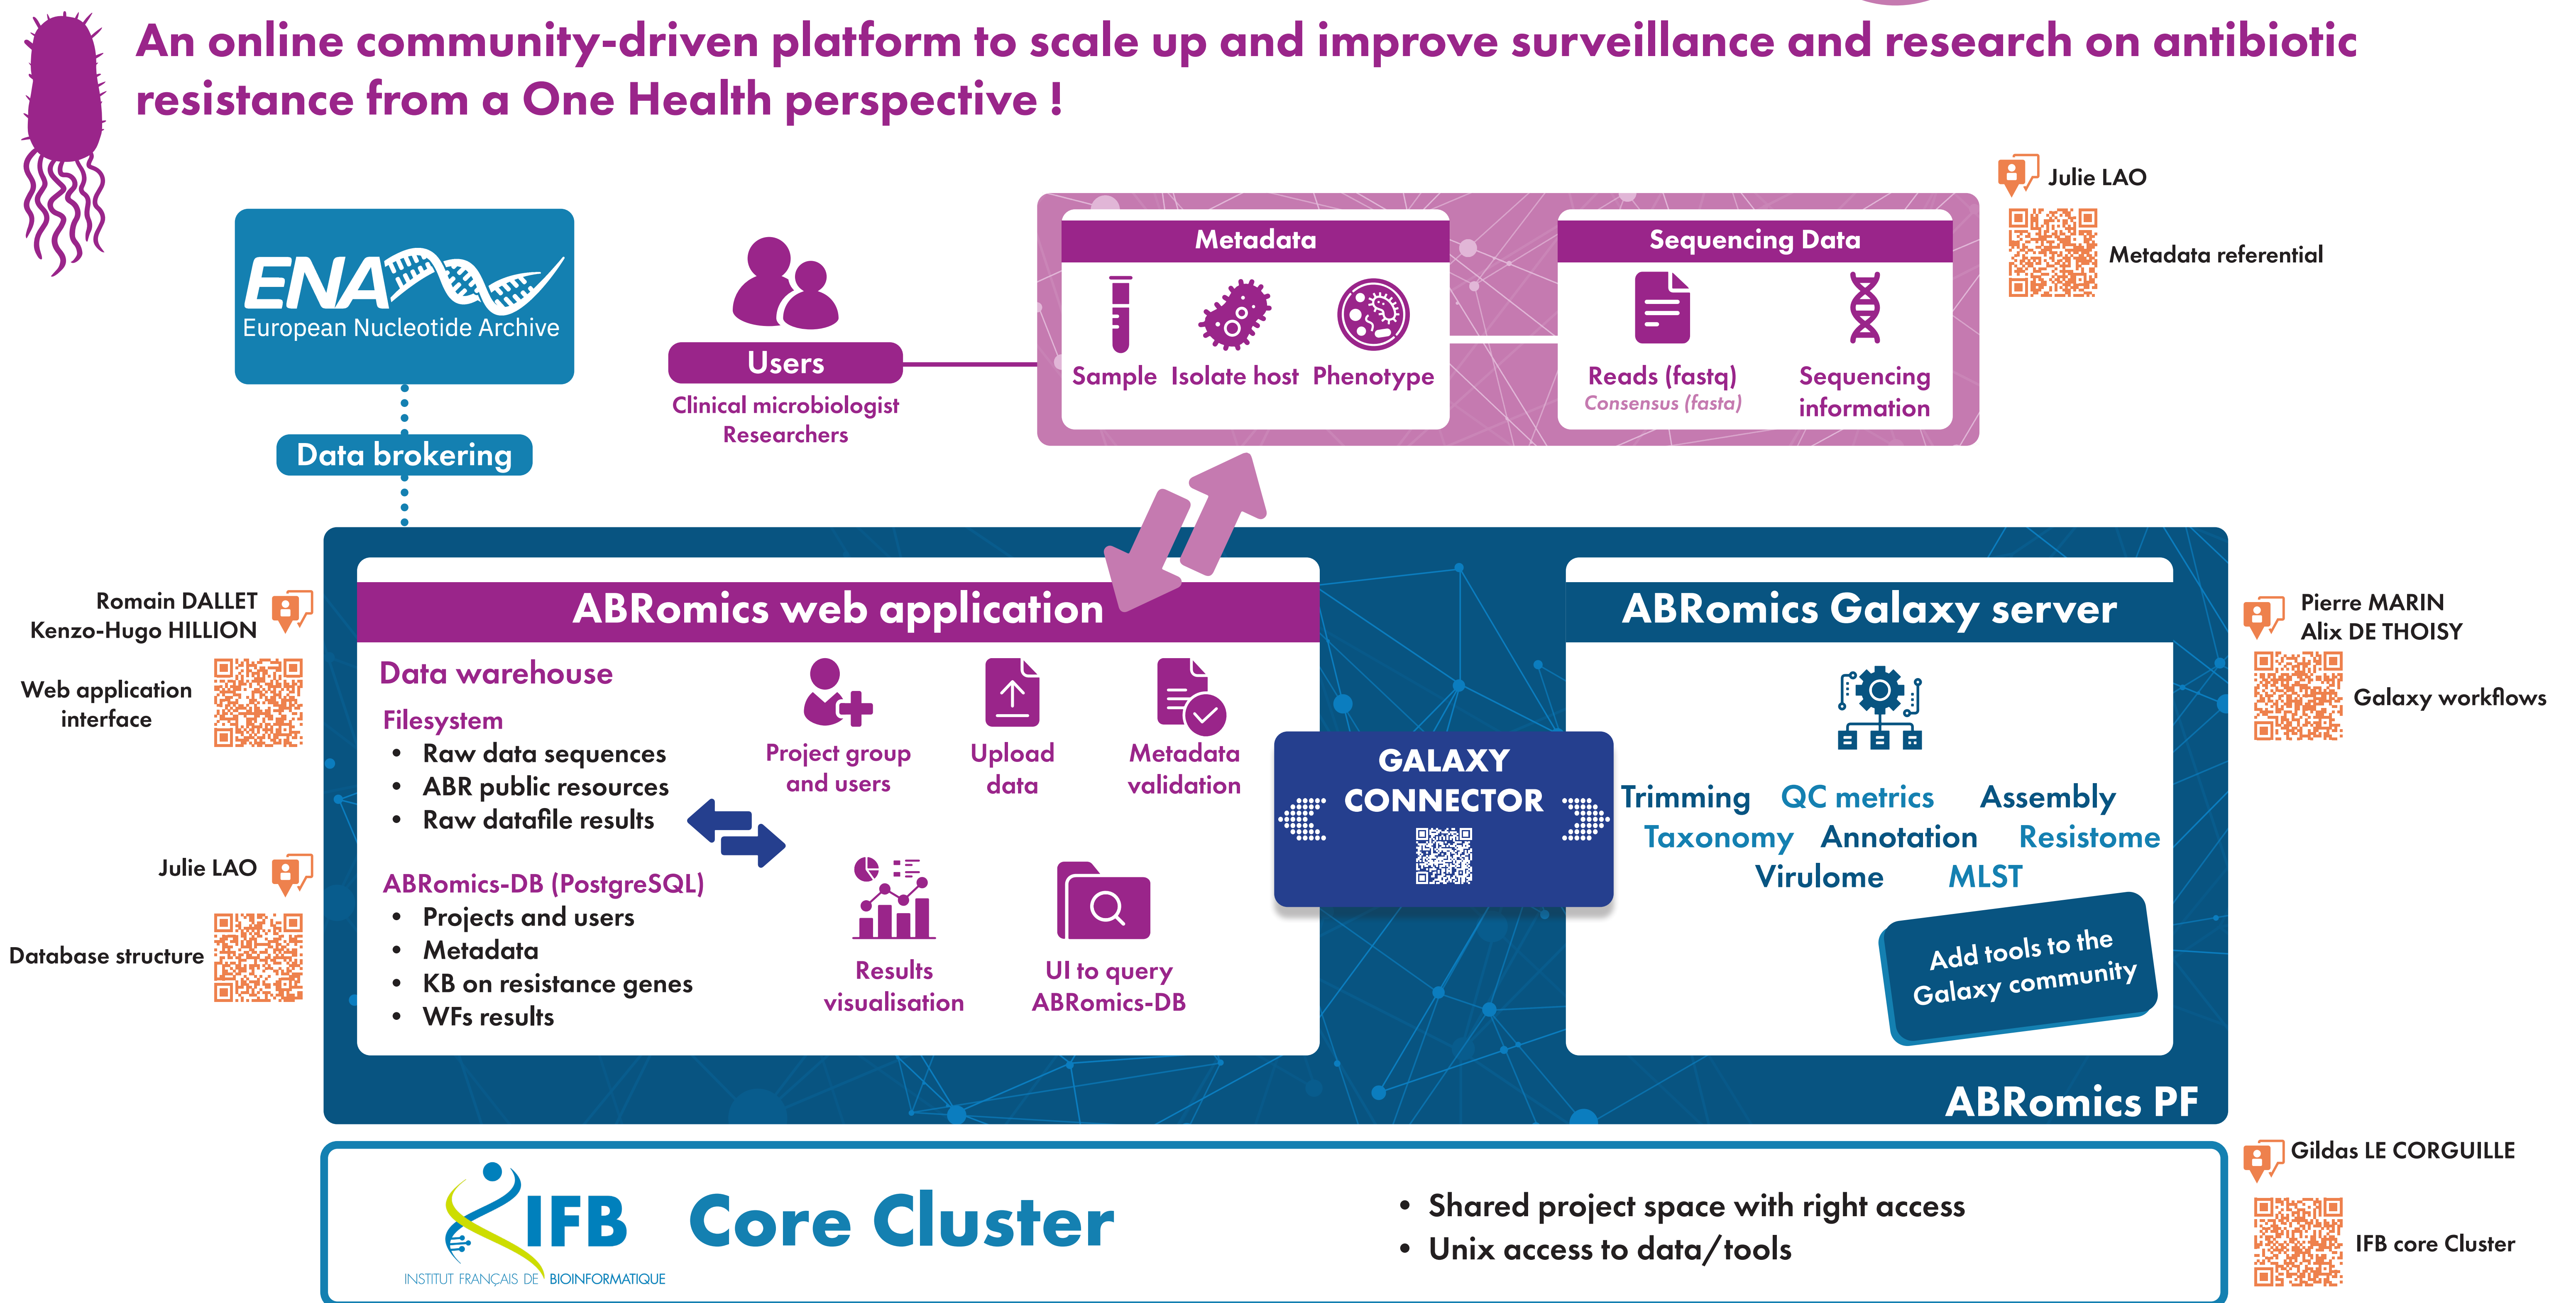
An online community-driven platform to scale up and improve surveillance and research on antibiotic resistance from a One Health perspective !

ENA
European Nucleotide Archive

Data brokering

Users
Clinical microbiologist
Researchers

Metadata
Sample Isolate host Phenotype

Sequencing Data
Reads (fastq)
Consensus (fasta)
Sequencing information

Julie LAO
Metadata referential

Romain DALLET
Kenzo-Hugo HILLION
Web application interface

Julie LAO
Database structure

ABRomics web application

Data warehouse
Filesystem
• Raw data sequences
• ABR public resources
• Raw datafile results

ABRomics-DB (PostgreSQL)
• Projects and users
• Metadata
• KB on resistance genes
• WFs results

Project group and users
Upload data
Metadata validation
Results visualisation
UI to query ABRomics-DB

GALAXY CONNECTOR

ABRomics Galaxy server
Trimming QC metrics Assembly
Taxonomy Annotation Resistome
Virulome MLST
Add tools to the Galaxy community

ABRomics PF

Pierre MARIN
Alix DE THOISY
Galaxy workflows

IFB
INSTITUT FRANÇAIS DE BIOINFORMATIQUE
Core Cluster
• Shared project space with right access
• Unix access to data/tools

Gildas LE CORGUILLE
IFB core Cluster